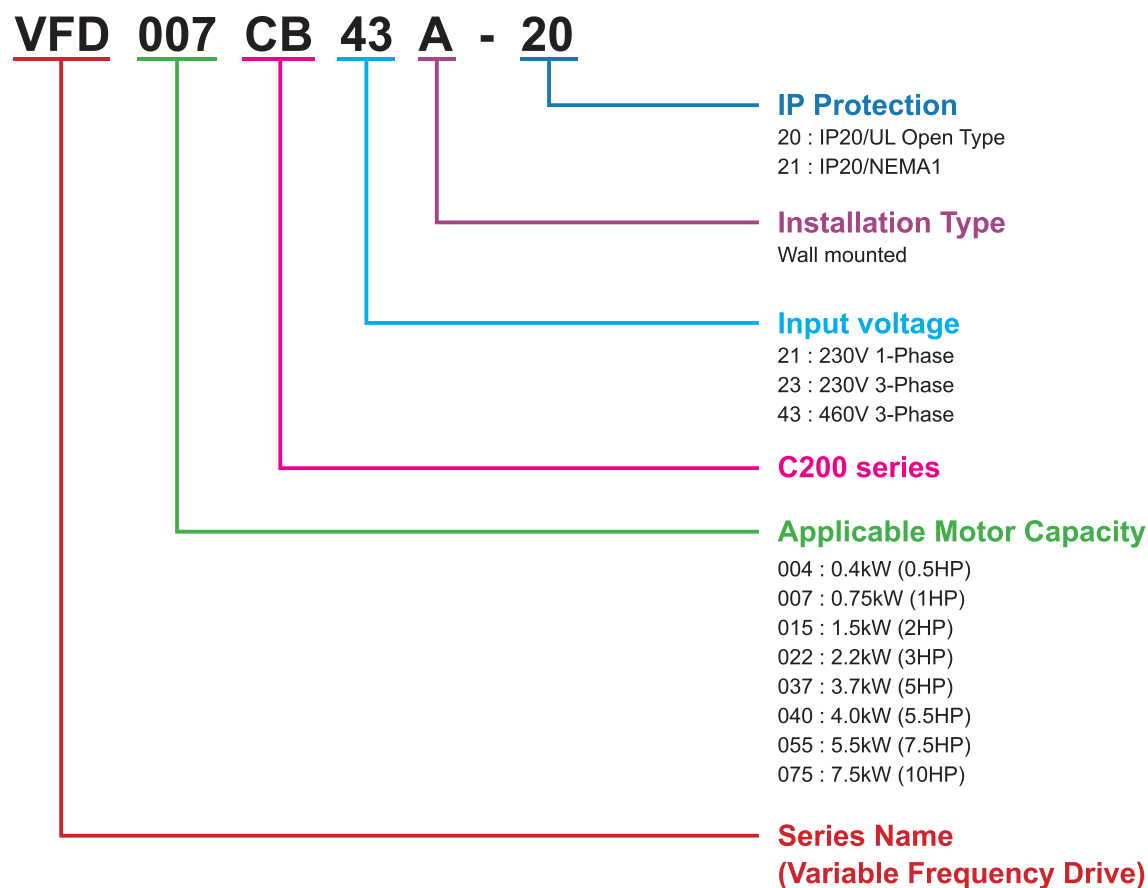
VFD 007 CB 43 A - 20

IP Protection
20 : IP20/UL Open Type
21 : IP20/NEMA1

Installation Type
Wall mounted

Input voltage
21 : 230V 1-Phase
23 : 230V 3-Phase
43 : 460V 3-Phase

C200 series

Applicable Motor Capacity
004 : 0.4kW (0.5HP)
007 : 0.75kW (1HP)
015 : 1.5kW (2HP)
022 : 2.2kW (3HP)
037 : 3.7kW (5HP)
040 : 4.0kW (5.5HP)
055 : 5.5kW (7.5HP)
075 : 7.5kW (10HP)

Series Name
(Variable Frequency Drive)